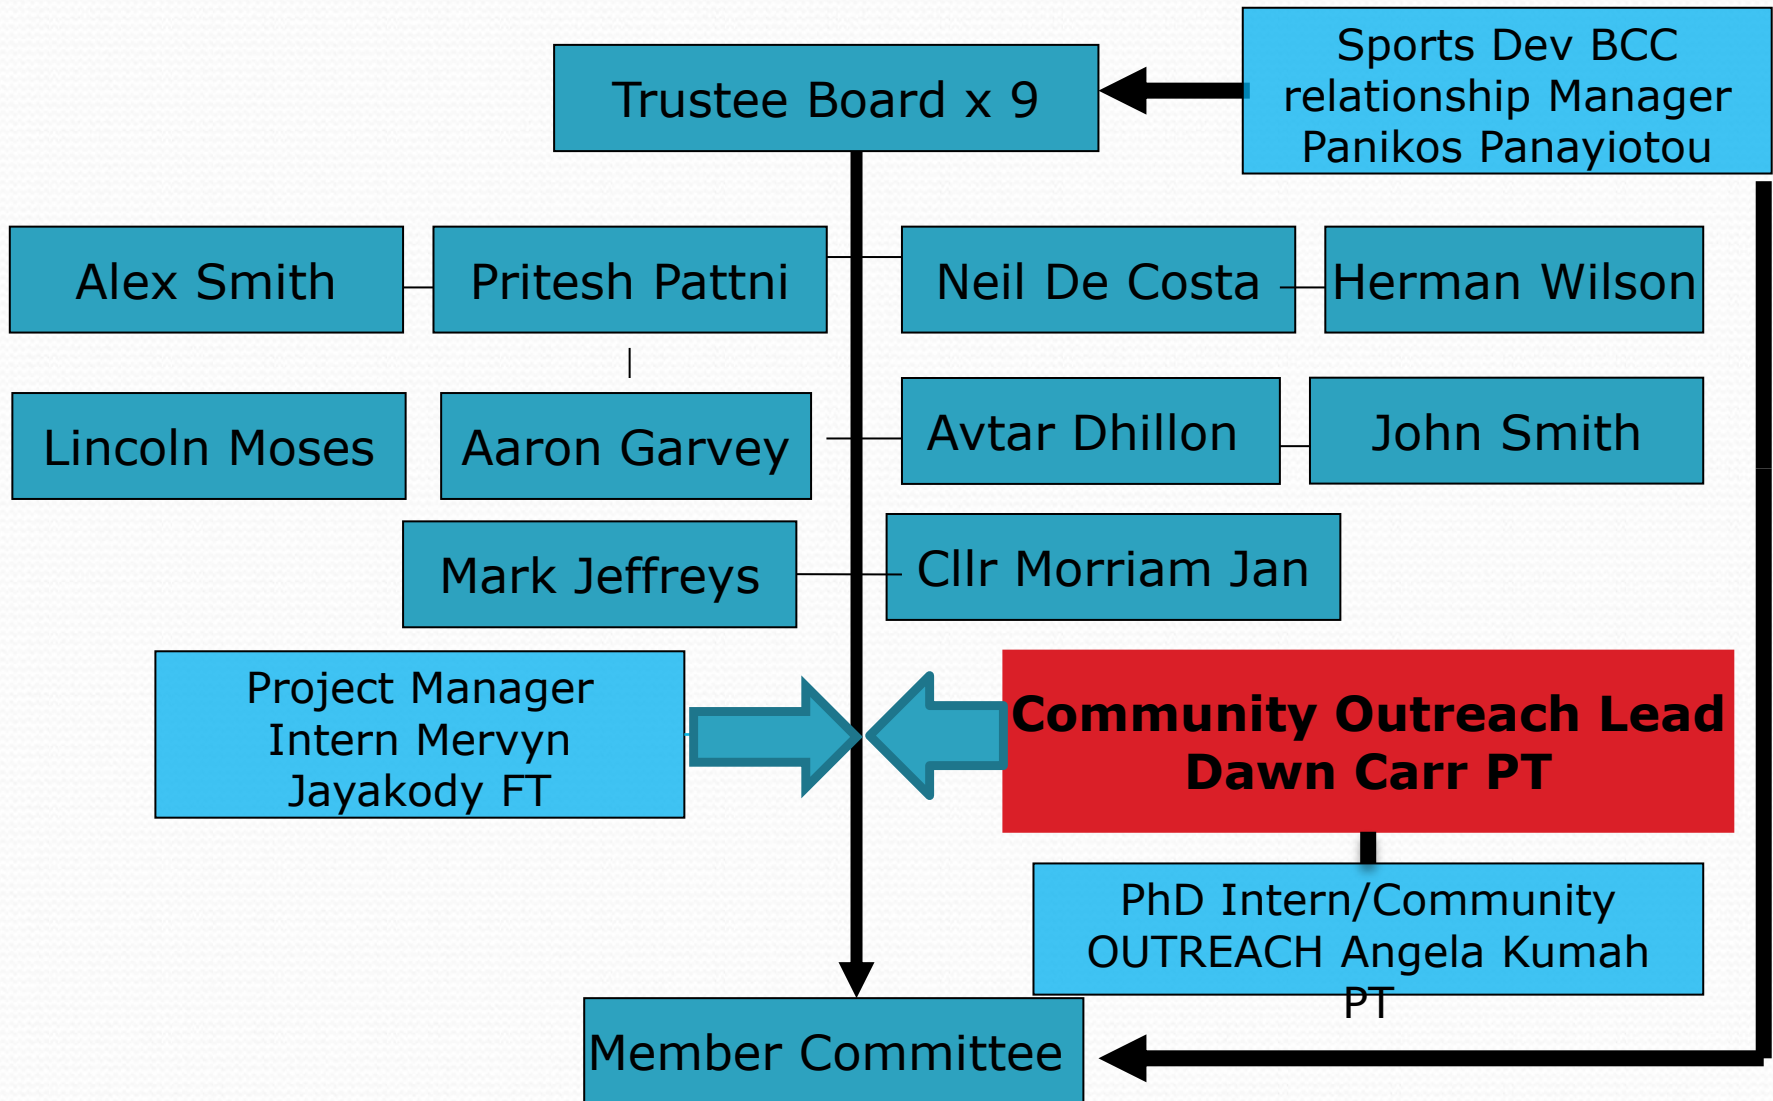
Trustee Board x 9

Sports Dev BCC relationship Manager Panikos Panayiotou

Alex Smith

Pritesh Pattni

Neil De Costa

Herman Wilson

Lincoln Moses

Aaron Garvey

Avtar Dhillon

John Smith

Mark Jeffreys

Cllr Morriam Jan

Project Manager Intern Mervyn Jayakody FT

Community Outreach Lead Dawn Carr PT

PhD Intern/Community OUTREACH Angela Kumah PT

Member Committee